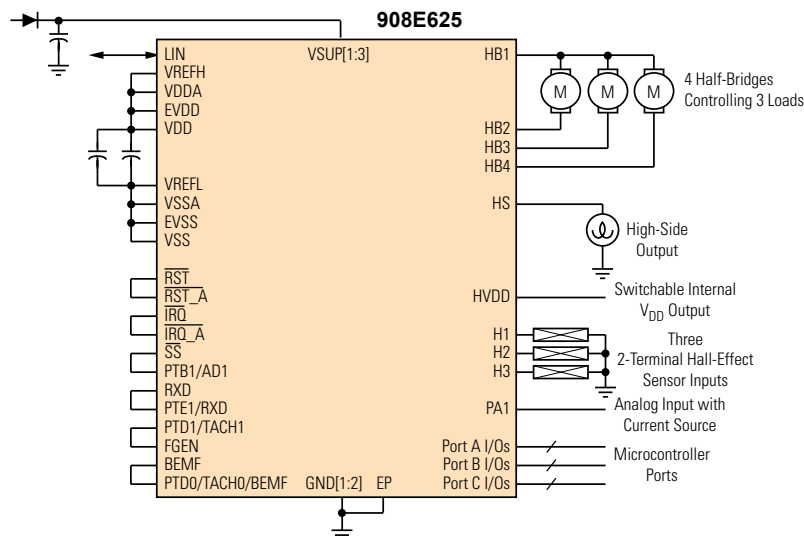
908E625

LIN
VREFH
VDDA
EVDD
VDD
VREFL
VSSA
EVSS
VSS
$\overline{RST}$
$\overline{RST\_A}$
$\overline{IRQ}$
$\overline{IRQ\_A}$
$\overline{SS}$
PTB1/AD1
RXD
PTE1/RXD
PTD1/TACH1
FGEN
BEMF
PTD0/TACH0/BEMF

VSUP[1:3]
GND[1:2]
EP

HB1
HB2
HB3
HB4
HS
HVDD
H1
H2
H3
PA1
Port A I/Os
Port B I/Os
Port C I/Os

M
M
M
4 Half-Bridges Controlling 3 Loads
High-Side Output
Switchable Internal $V_{DD}$ Output
Three 2-Terminal Hall-Effect Sensor Inputs
Analog Input with Current Source
Microcontroller Ports